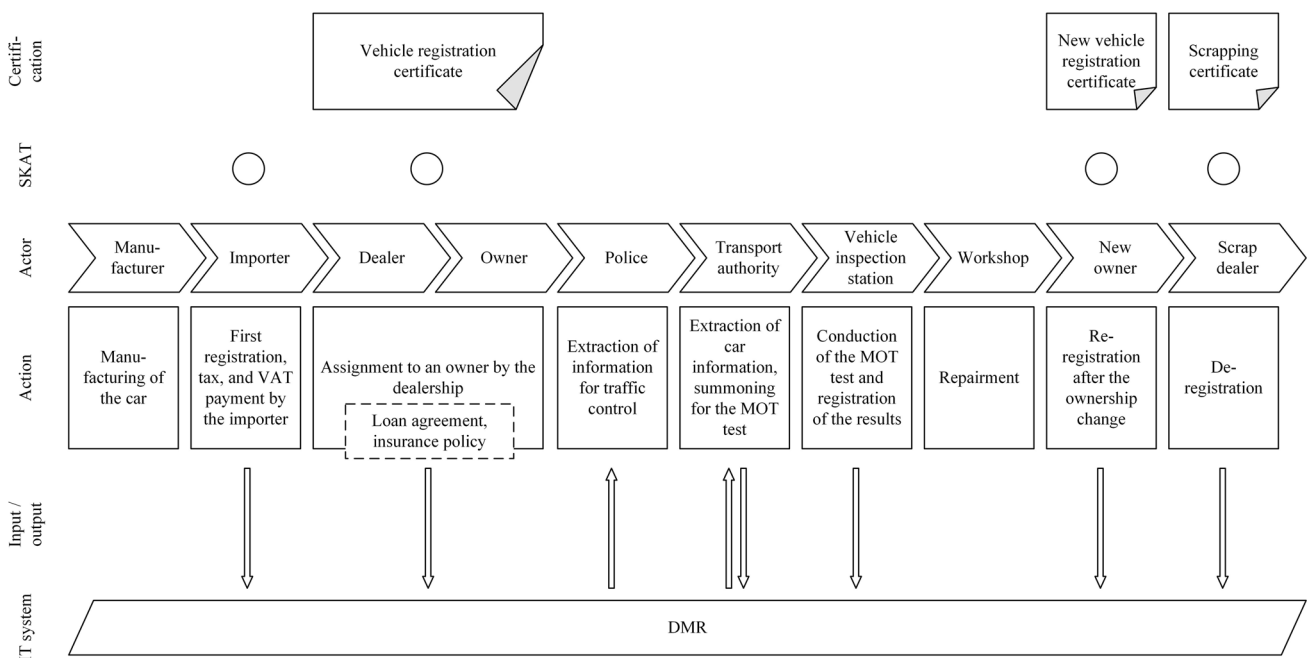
Certification

Vehicle registration certificate

New vehicle registration certificate

Scrapping certificate

SKAT

Actor

Manufacturer

Importer

Dealer

Owner

Police

Transport authority

Vehicle inspection station

Workshop

New owner

Scrap dealer

Action

Manufacturing of the car

First registration, tax, and VAT payment by the importer

Assignment to an owner by the dealership

Loan agreement, insurance policy

Extraction of information for traffic control

Extraction of car information, summoning for the MOT test

Conduction of the MOT test and registration of the results

Repairment

Re-registration after the ownership change

De-registration

Input / output

T system

DMR